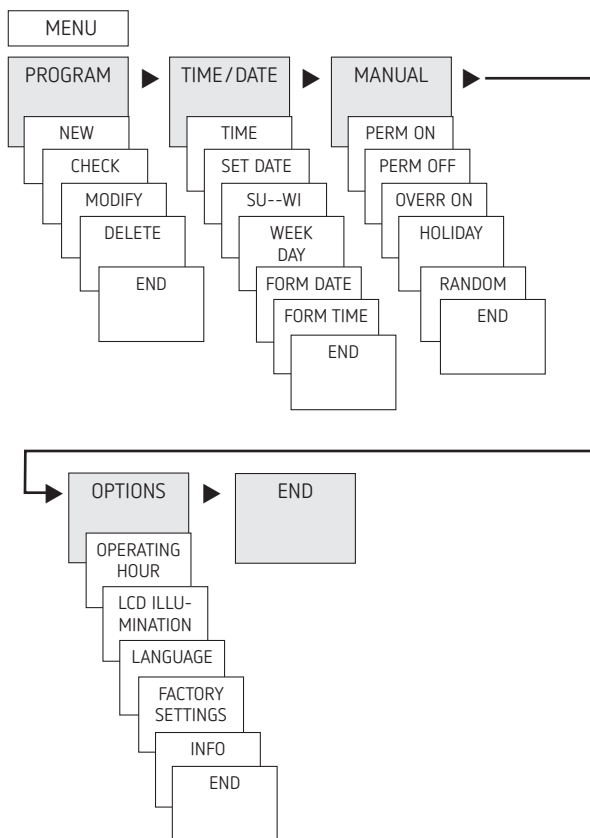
MENU

PROGRAM

NEW

CHECK

MODIFY

DELETE

END

TIME/DATE

TIME

SET DATE

SU--WI

WEEK DAY

FORM DATE

FORM TIME

END

MANUAL

PERM ON

PERM OFF

OVERR ON

HOLIDAY

RANDOM

END

OPTIONS

OPERATING HOUR

LCD ILLUMINATION

LANGUAGE

FACTORY SETTINGS

INFO

END

END